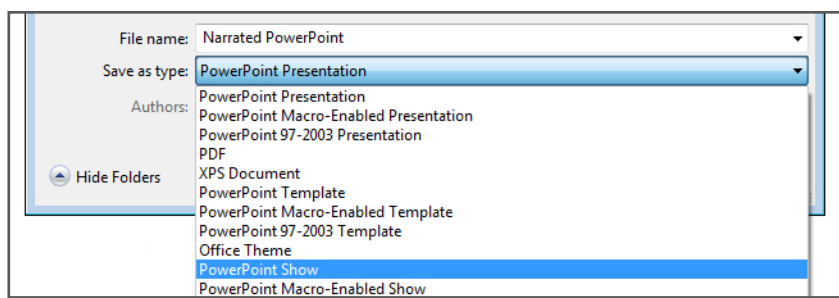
File name: Narrated PowerPoint

Save as type: PowerPoint Presentation

Authors:

Hide Folders

PowerPoint Presentation
PowerPoint Macro-Enabled Presentation
PowerPoint 97-2003 Presentation
PDF
XPS Document
PowerPoint Template
PowerPoint Macro-Enabled Template
PowerPoint 97-2003 Template
Office Theme
PowerPoint Show
PowerPoint Macro-Enabled Show